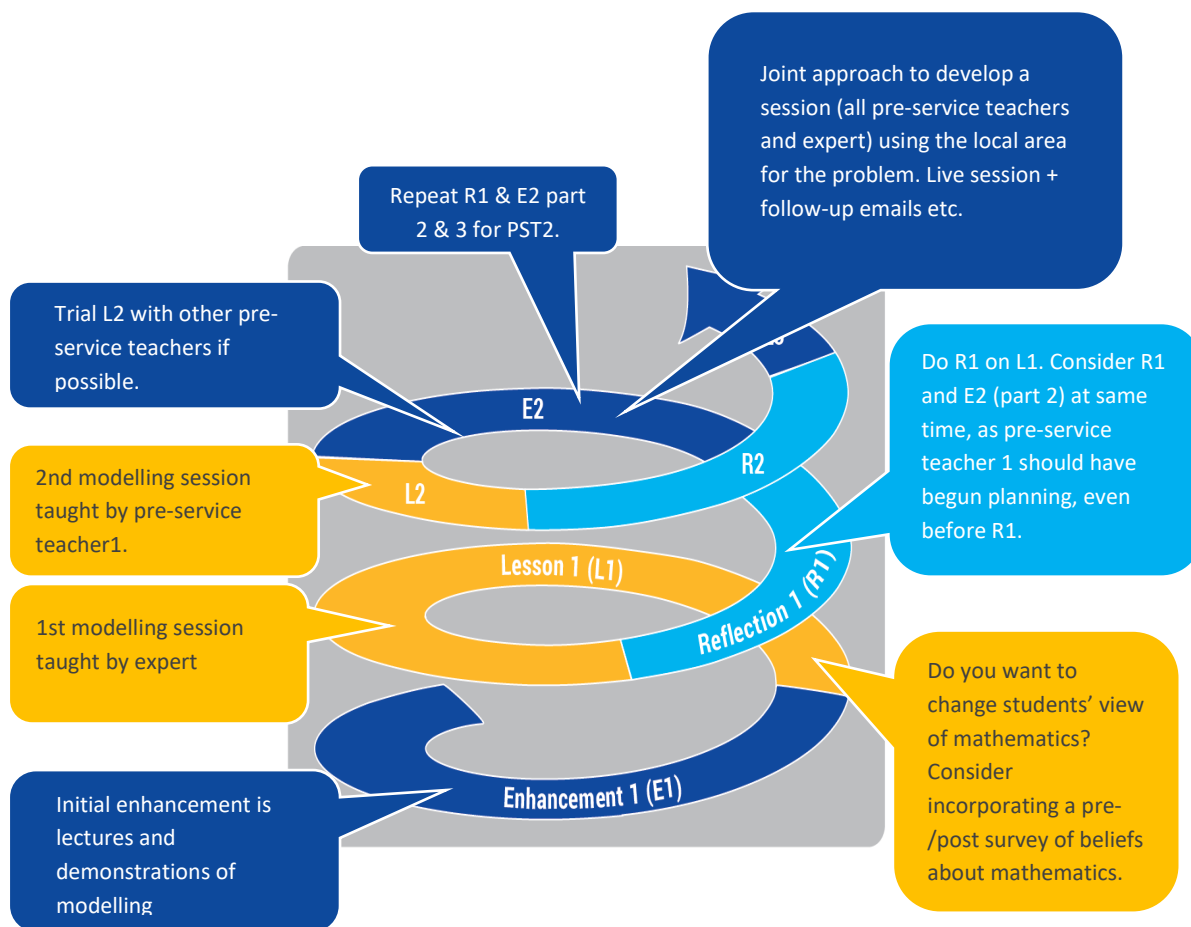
Joint approach to develop a session (all pre-service teachers and expert) using the local area for the problem. Live session + follow-up emails etc.

Repeat R1 & E2 part 2 & 3 for PST2.

Trial L2 with other pre-service teachers if possible.

E2

Do R1 on L1. Consider R1 and E2 (part 2) at same time, as pre-service teacher 1 should have begun planning, even before R1.

R2

2nd modelling session taught by pre-service teacher1.

L2

Lesson 1 (L1)

1st modelling session taught by expert

Reflection 1 (R1)

Do you want to change students' view of mathematics? Consider incorporating a pre-/post survey of beliefs about mathematics.

Enhancement 1 (E1)

Initial enhancement is lectures and demonstrations of modelling